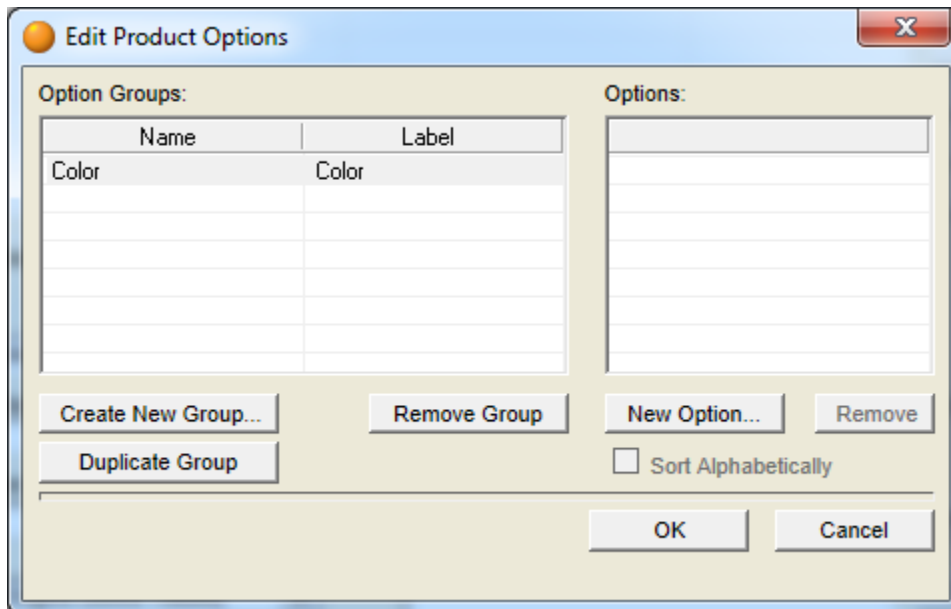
Edit Product Options

Option Groups:

| Name | Label |
|---|---|
| Color | Color |

Options:

Create New Group...

Remove Group

Duplicate Group

New Option...

Remove

Sort Alphabetically

OK

Cancel